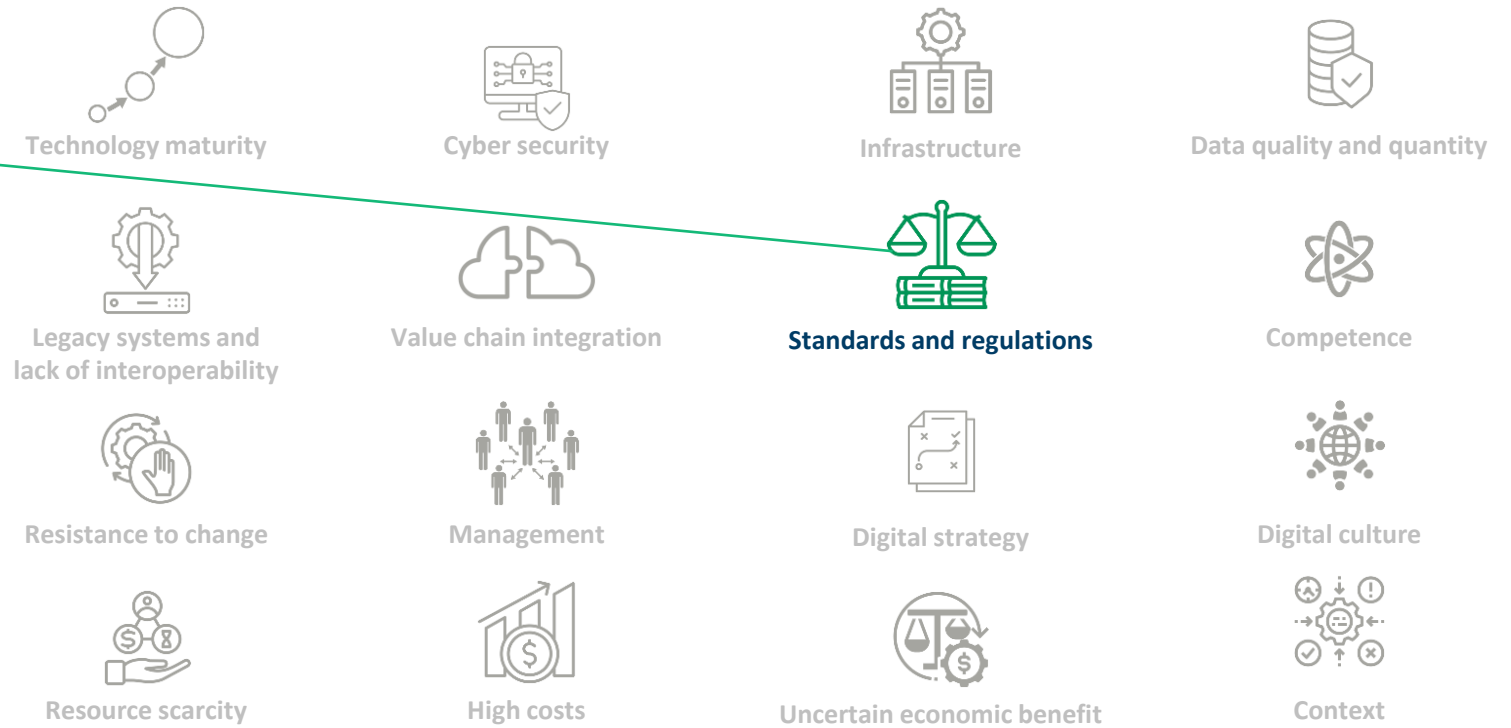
Technology maturity

Cyber security

Infrastructure

Data quality and quantity

Legacy systems and lack of interoperability

Value chain integration

Standards and regulations

Competence

Resistance to change

Management

Digital strategy

Digital culture

Resource scarcity

High costs

Uncertain economic benefit

Context